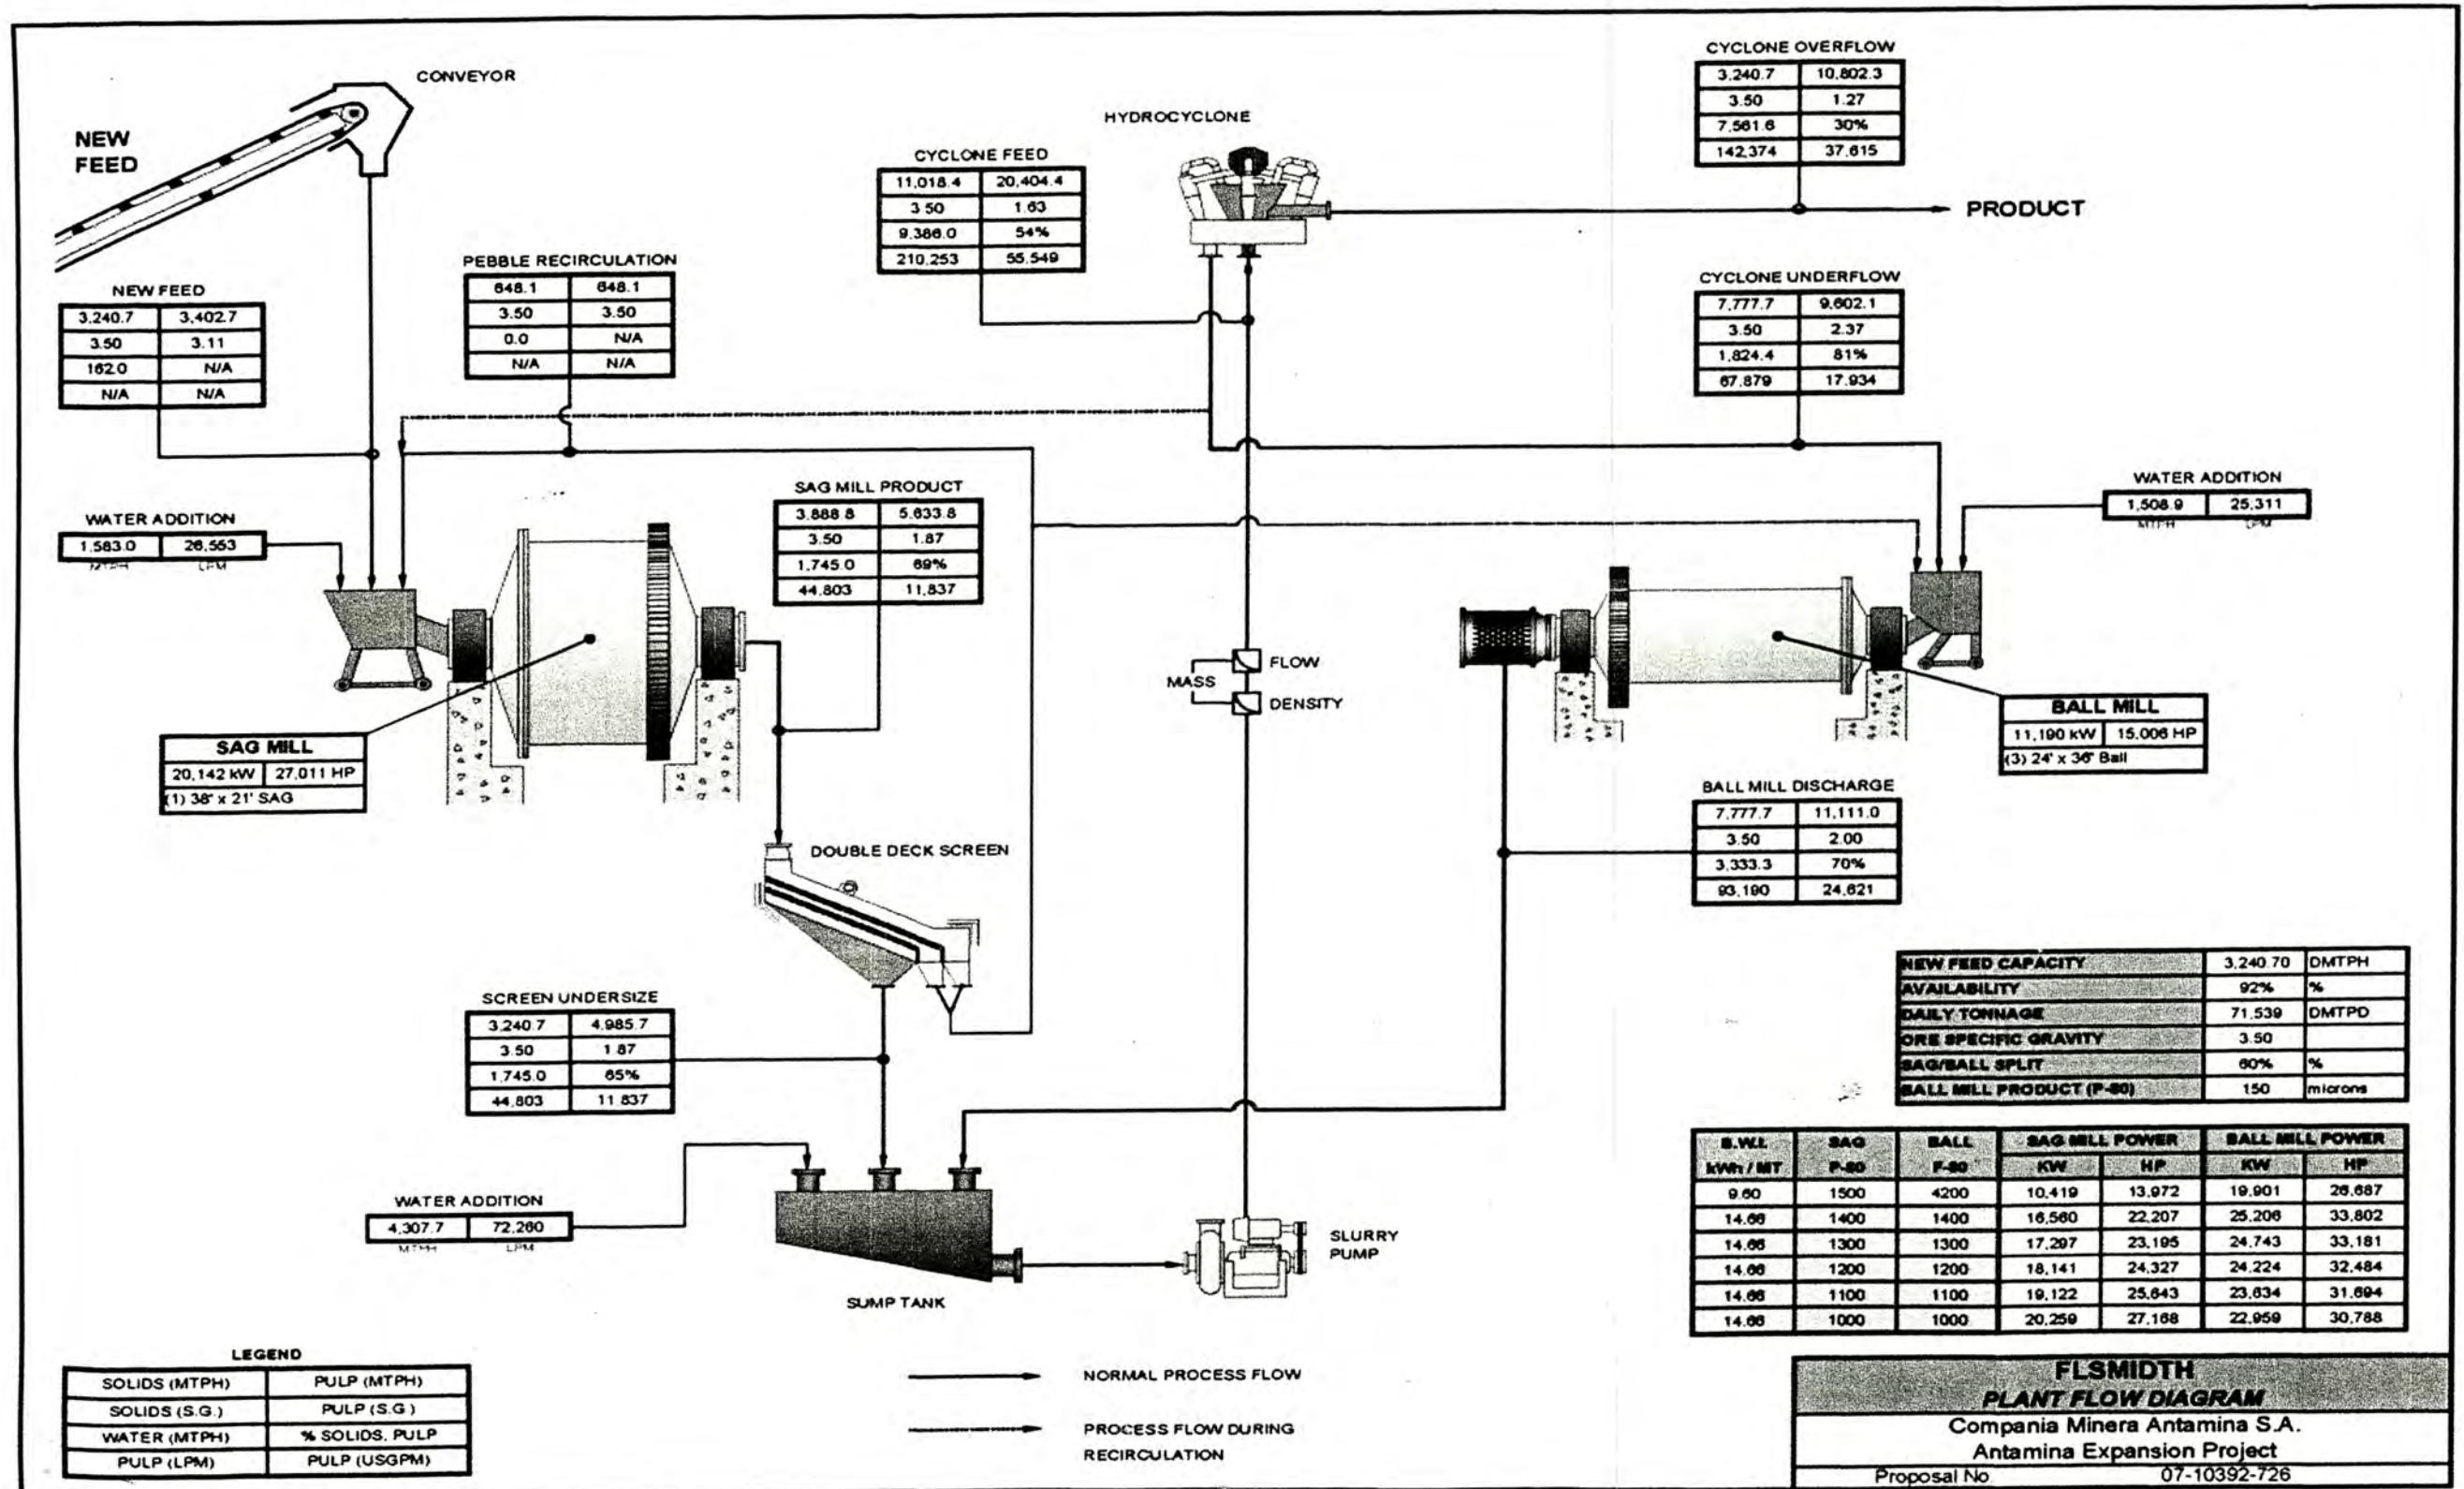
CONVEYOR

NEW FEED

HYDROCYCLONE

CYCLONE OVERFLOW

| 3,240.7 | 10,802.3 |
|---|---|
| 3.50 | 1.27 |
| 7,561.6 | 30% |
| 142,374 | 37,615 |

PRODUCT

CYCLONE FEED

| 11,018.4 | 20,404.4 |
|---|---|
| 3.50 | 1.63 |
| 9,386.0 | 54% |
| 210,253 | 55,549 |

CYCLONE UNDERFLOW

| 7,777.7 | 9,602.1 |
|---|---|
| 3.50 | 2.37 |
| 1,824.4 | 81% |
| 67,879 | 17,934 |

NEW FEED

| 3,240.7 | 3,402.7 |
|---|---|
| 3.50 | 3.11 |
| 162.0 | N/A |
| N/A | N/A |

PEBBLE RECIRCULATION

| 648.1 | 648.1 |
|---|---|
| 3.50 | 3.50 |
| 0.0 | N/A |
| N/A | N/A |

WATER ADDITION

| 1,583.0 | 26,563 |
|---|---|
| MTPH | LPM |

SAG MILL PRODUCT

| 3,888.8 | 5,633.8 |
|---|---|
| 3.50 | 1.87 |
| 1,745.0 | 69% |
| 44,803 | 11,837 |

WATER ADDITION

| 1,508.9 | 25,311 |
|---|---|
| MTPH | LPM |

FLOW
MASS
DENSITY

SAG MILL
| 20,142 kW | 27,011 HP |
|---|---|
| (1) 38' x 21' SAG | |

BALL MILL
| 11,190 kW | 15,006 HP |
|---|---|
| (3) 24' x 36' Ball | |

BALL MILL DISCHARGE

| 7,777.7 | 11,111.0 |
|---|---|
| 3.50 | 2.00 |
| 3,333.3 | 70% |
| 93,190 | 24,621 |

DOUBLE DECK SCREEN

| NEW FEED CAPACITY | 3,240.70 | DMTPH |
|---|---|---|
| AVAILABILITY | 92% | % |
| DAILY TONNAGE | 71,539 | DMTPD |
| ORE SPECIFIC GRAVITY | 3.50 | |
| SAG/BALL SPLIT | 60% | % |
| BALL MILL PRODUCT (P-80) | 150 | microns |

SCREEN UNDERSIZE

| 3,240.7 | 4,985.7 |
|---|---|
| 3.50 | 1.87 |
| 1,745.0 | 65% |
| 44,803 | 11,837 |

| B.W.I. kWh / MT | SAG F-80 | BALL F-80 | SAG MILL POWER KW | SAG MILL POWER HP | BALL MILL POWER KW | BALL MILL POWER HP |
|---|---|---|---|---|---|---|
| 9.60 | 1500 | 4200 | 10,419 | 13,972 | 19,901 | 26,687 |
| 14.66 | 1400 | 1400 | 16,560 | 22,207 | 25,206 | 33,802 |
| 14.66 | 1300 | 1300 | 17,297 | 23,195 | 24,743 | 33,181 |
| 14.66 | 1200 | 1200 | 18,141 | 24,327 | 24,224 | 32,484 |
| 14.66 | 1100 | 1100 | 19,122 | 25,643 | 23,634 | 31,694 |
| 14.66 | 1000 | 1000 | 20,259 | 27,168 | 22,959 | 30,788 |

WATER ADDITION

| 4,307.7 | 72,260 |
|---|---|
| MTPH | LPM |

SLURRY PUMP

SUMP TANK

LEGEND

| SOLIDS (MTPH) | PULP (MTPH) |
|---|---|
| SOLIDS (S.G.) | PULP (S.G.) |
| WATER (MTPH) | % SOLIDS, PULP |
| PULP (LPM) | PULP (USGPM) |

NORMAL PROCESS FLOW

PROCESS FLOW DURING RECIRCULATION

FLSMIDTH
PLANT FLOW DIAGRAM
Compania Minera Antamina S.A.
Antamina Expansion Project
Proposal No 07-10392-726